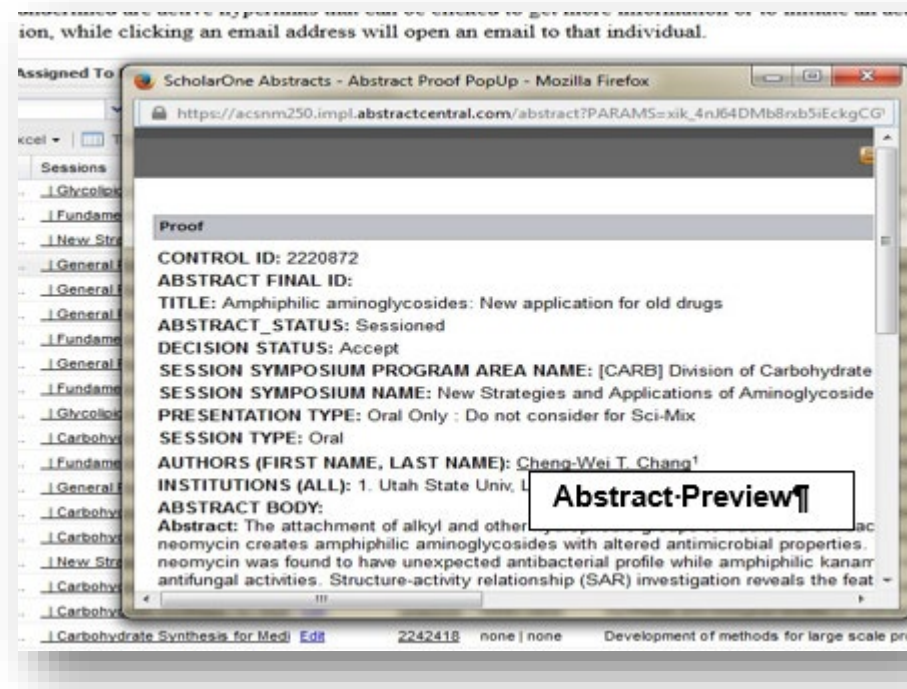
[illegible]
ion, while clicking an email address will open an email to that individual.

Assigned To
xcel ▾
Sessions
| Glycolipi
| Fundame
| New Str
| General
| General
| General
| Fundame
| General
| Fundame
| Glycolipi
| Carbohy
| Fundame
| General
| Carbohy
| Carbohy
| New Str
| Carbohy
| Carbohy
| Carbohydrate Synthesis for Medi Edit 2242418 none | none Development of methods for large scale pr

ScholarOne Abstracts - Abstract Proof PopUp - Mozilla Firefox
https://acsnm250.impl.abstractcentral.com/abstract?PARAMS=xik_4nJ64DMb8rxb5iEckgCG

Proof

CONTROL ID: 2220872
ABSTRACT FINAL ID:
TITLE: Amphiphilic aminoglycosides: New application for old drugs
ABSTRACT_STATUS: Sessioned
DECISION STATUS: Accept
SESSION SYMPOSIUM PROGRAM AREA NAME: [CARB] Division of Carbohydrate
SESSION SYMPOSIUM NAME: New Strategies and Applications of Aminoglycoside
PRESENTATION TYPE: Oral Only : Do not consider for Sci-Mix
SESSION TYPE: Oral
AUTHORS (FIRST NAME, LAST NAME): Cheng-Wei T. Chang$^1$
INSTITUTIONS (ALL): 1. Utah State Univ, L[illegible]
ABSTRACT BODY:
Abstract: The attachment of alkyl and other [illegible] ac
neomycin creates amphiphilic aminoglycosides with altered antimicrobial properties.
neomycin was found to have unexpected antibacterial profile while amphiphilic kanam
antifungal activities. Structure-activity relationship (SAR) investigation reveals the feat

Abstract·Preview¶